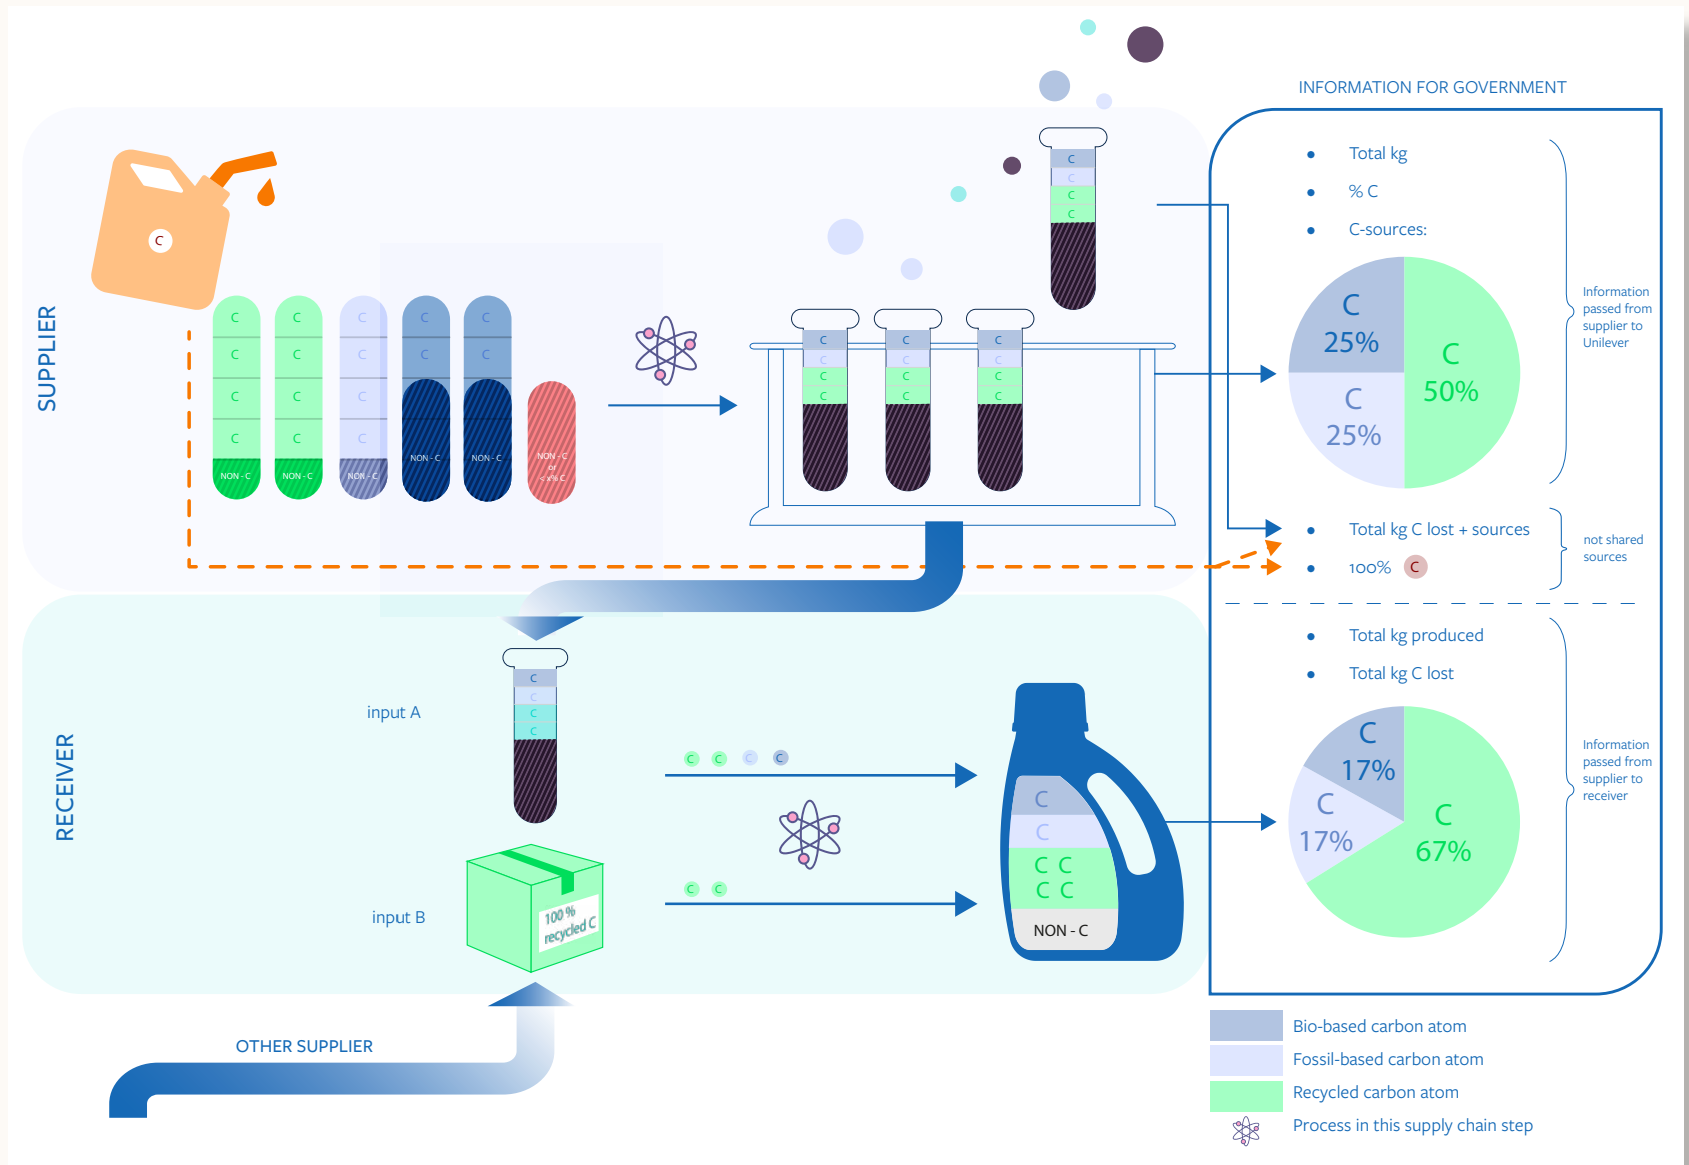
INFORMATION FOR GOVERNMENT

SUPPLIER

C

C C C C NON - C

C C C C NON - C

C C C C NON - C

C C NON - C

C C NON - C

NON - C or < x% C

C C C C

C C C C

C C C C

C C C C

- Total kg
- % C
- C-sources:

C 25%

C 25%

C 50%

Information passed from supplier to Unilever

- Total kg C lost + sources
- 100% C

not shared sources

- Total kg produced
- Total kg C lost

C 17%

C 17%

C 67%

Information passed from supplier to receiver

RECEIVER

input A

C C C C

C C C C

input B

100 % recycled C

C C

C C C C C C

NON - C

OTHER SUPPLIER

Bio-based carbon atom
Fossil-based carbon atom
Recycled carbon atom
Process in this supply chain step